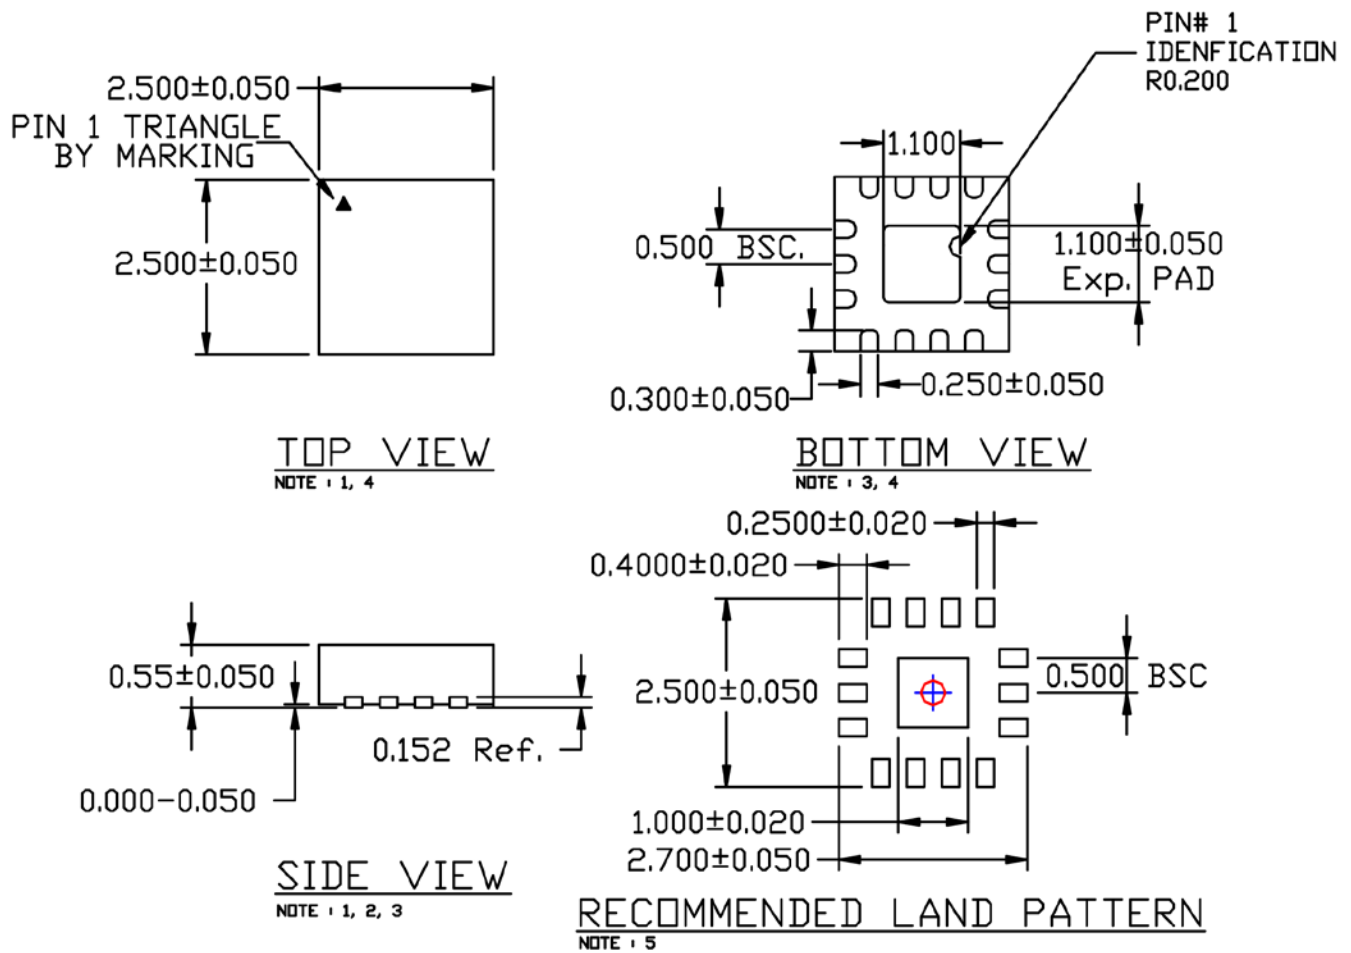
PIN# 1
IDENFICATION
R0.200

2.500±0.050

PIN 1 TRIANGLE
BY MARKING

2.500±0.050

1.100

0.500 BSC.

1.100±0.050
Exp. PAD

0.300±0.050

0.250±0.050

TOP VIEW
NOTE : 1, 4

BOTTOM VIEW
NOTE : 3, 4

0.2500±0.020

0.4000±0.020

0.55±0.050

2.500±0.050

0.500 BSC

0.152 Ref.

0.000-0.050

1.000±0.020

2.700±0.050

SIDE VIEW
NOTE : 1, 2, 3

RECOMMENDED LAND PATTERN
NOTE : 5